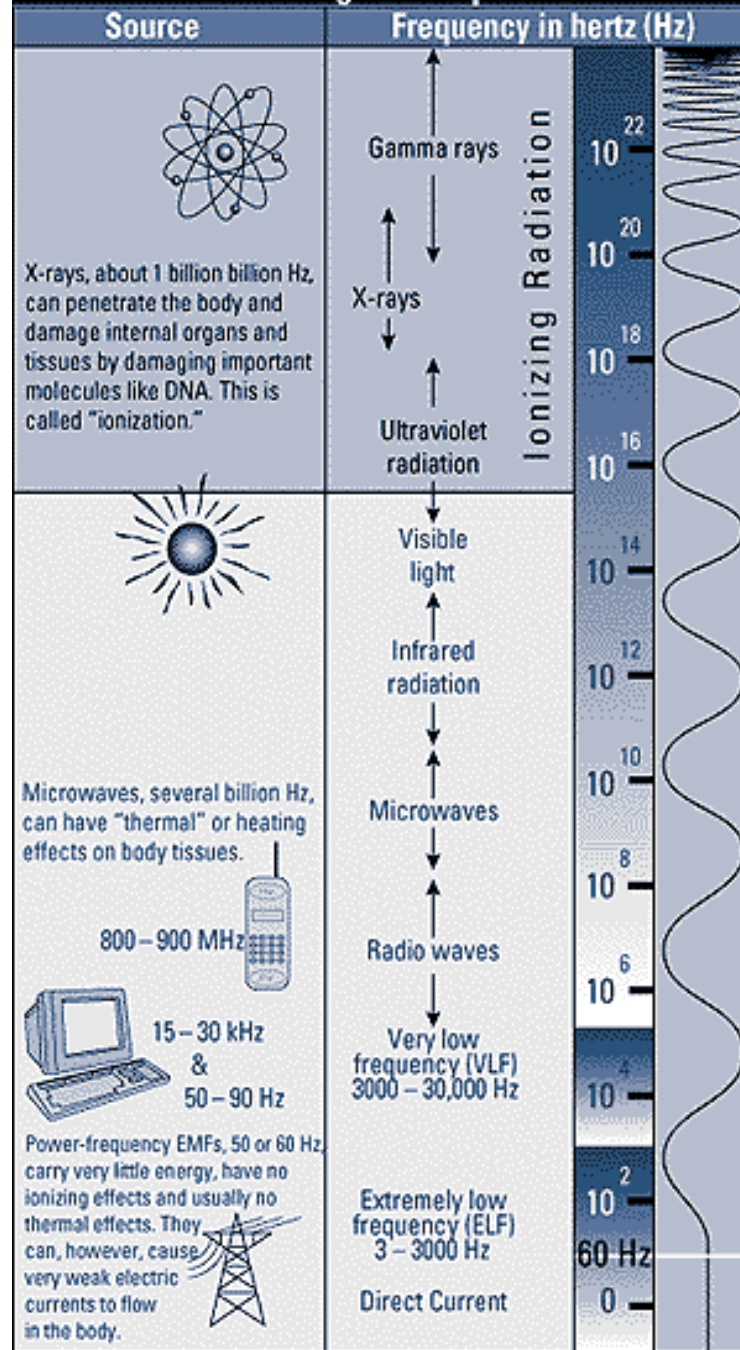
| Source | Frequency in hertz (Hz) |
|---|---|
| X-rays, about 1 billion billion Hz, can penetrate the body and damage internal organs and tissues by damaging important molecules like DNA. This is called "ionization." | Gamma rays<br>X-rays<br>Ultraviolet radiation |
| Microwaves, several billion Hz, can have "thermal" or heating effects on body tissues.<br>800 – 900 MHz<br>15 – 30 kHz & 50 – 90 Hz<br>Power-frequency EMFs, 50 or 60 Hz, carry very little energy, have no ionizing effects and usually no thermal effects. They can, however, cause very weak electric currents to flow in the body. | Visible light<br>Infrared radiation<br>Microwaves<br>Radio waves<br>Very low frequency (VLF) 3000 – 30,000 Hz<br>Extremely low frequency (ELF) 3 – 3000 Hz<br>Direct Current |

Ionizing Radiation

$10^{22}$
$10^{20}$
$10^{18}$
$10^{16}$
$10^{14}$
$10^{12}$
$10^{10}$
$10^{8}$
$10^{6}$
$10^{4}$
$10^{2}$
60 Hz
0